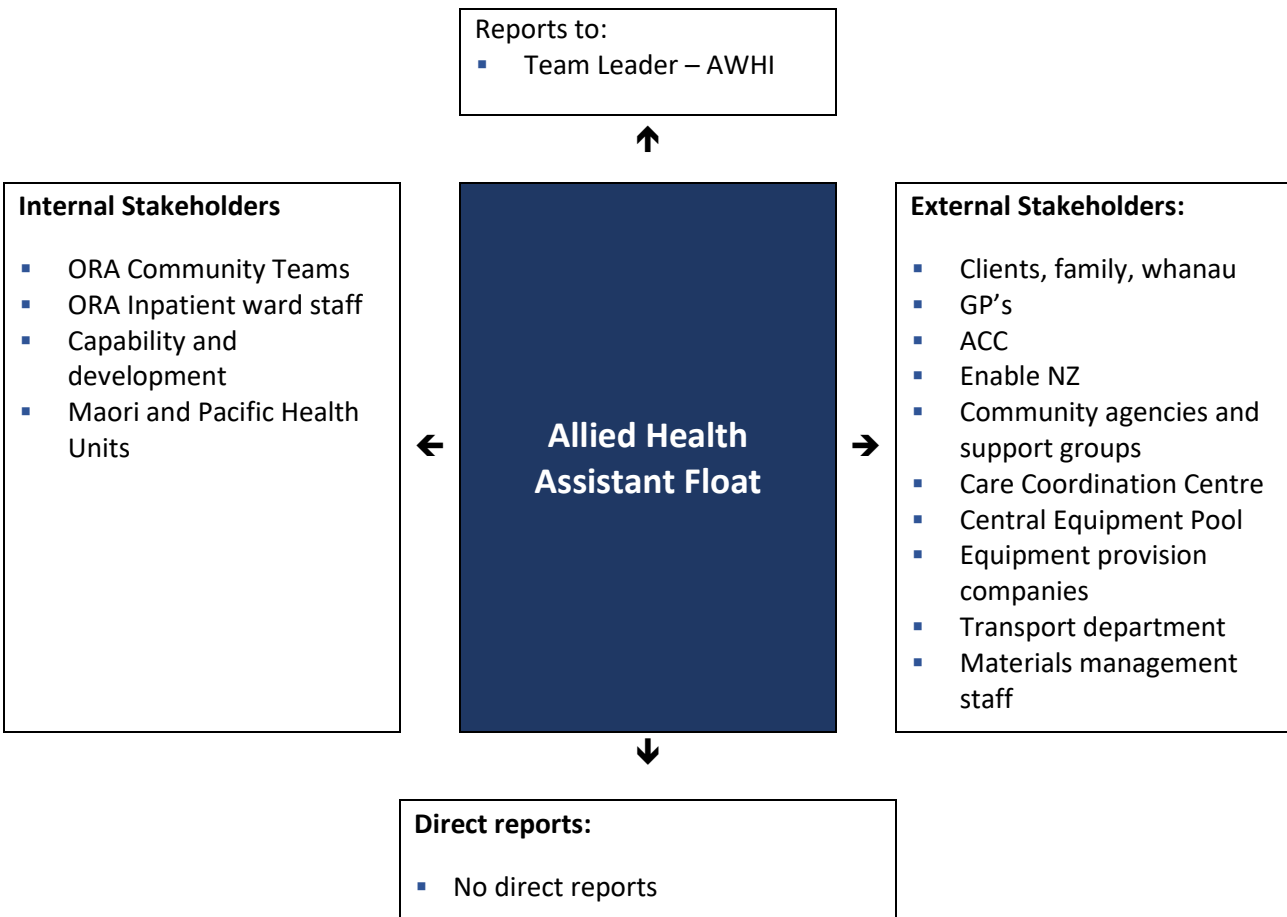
Reports to:
- Team Leader – AWHI

Internal Stakeholders

- ORA Community Teams
- ORA Inpatient ward staff
- Capability and development
- Maori and Pacific Health Units

Allied Health Assistant Float

External Stakeholders:

- Clients, family, whanau
- GP's
- ACC
- Enable NZ
- Community agencies and support groups
- Care Coordination Centre
- Central Equipment Pool
- Equipment provision companies
- Transport department
- Materials management staff

Direct reports:

- No direct reports